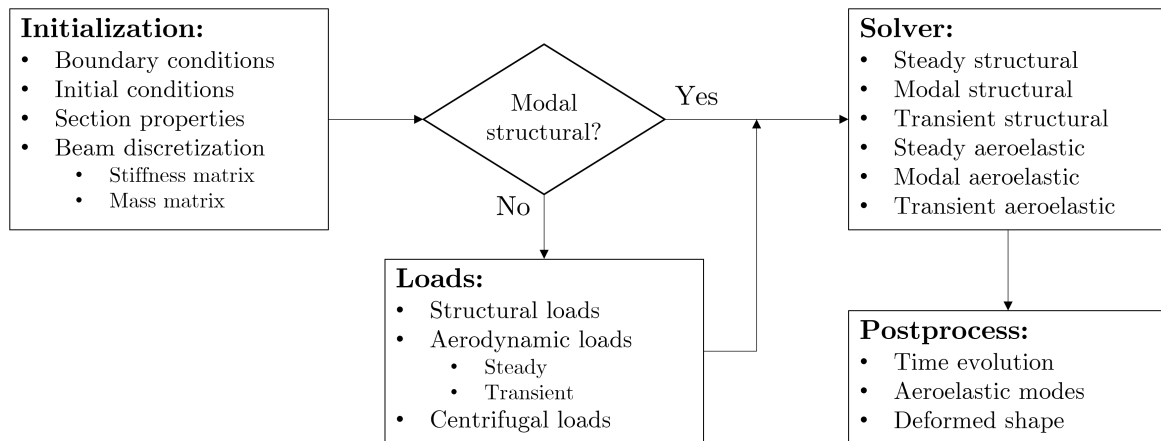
**Initialization:**
- Boundary conditions
- Initial conditions
- Section properties
- Beam discretization
  - Stiffness matrix
  - Mass matrix

Modal structural?

Yes

No

**Loads:**
- Structural loads
- Aerodynamic loads
  - Steady
  - Transient
- Centrifugal loads

**Solver:**
- Steady structural
- Modal structural
- Transient structural
- Steady aeroelastic
- Modal aeroelastic
- Transient aeroelastic

**Postprocess:**
- Time evolution
- Aeroelastic modes
- Deformed shape